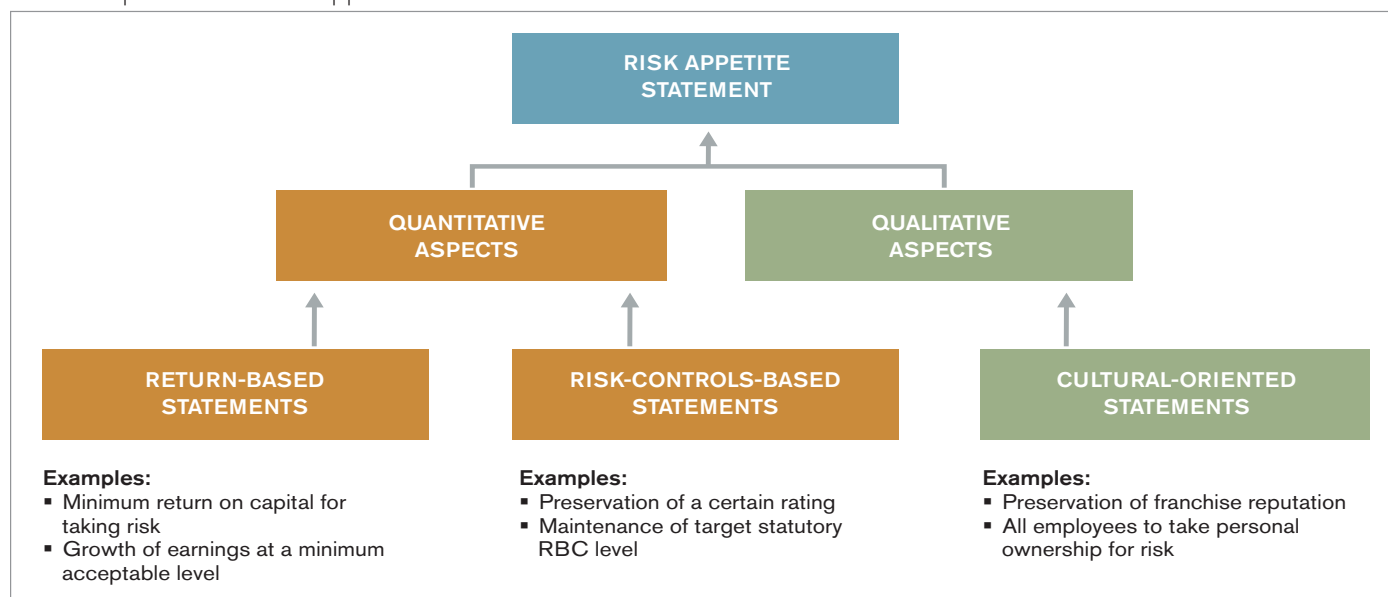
RISK APPETITE STATEMENT

QUANTITATIVE ASPECTS

QUALITATIVE ASPECTS

RETURN-BASED STATEMENTS

RISK-CONTROLS-BASED STATEMENTS

CULTURAL-ORIENTED STATEMENTS

Examples:
▪ Minimum return on capital for taking risk
▪ Growth of earnings at a minimum acceptable level

Examples:
▪ Preservation of a certain rating
▪ Maintenance of target statutory RBC level

Examples:
▪ Preservation of franchise reputation
▪ All employees to take personal ownership for risk